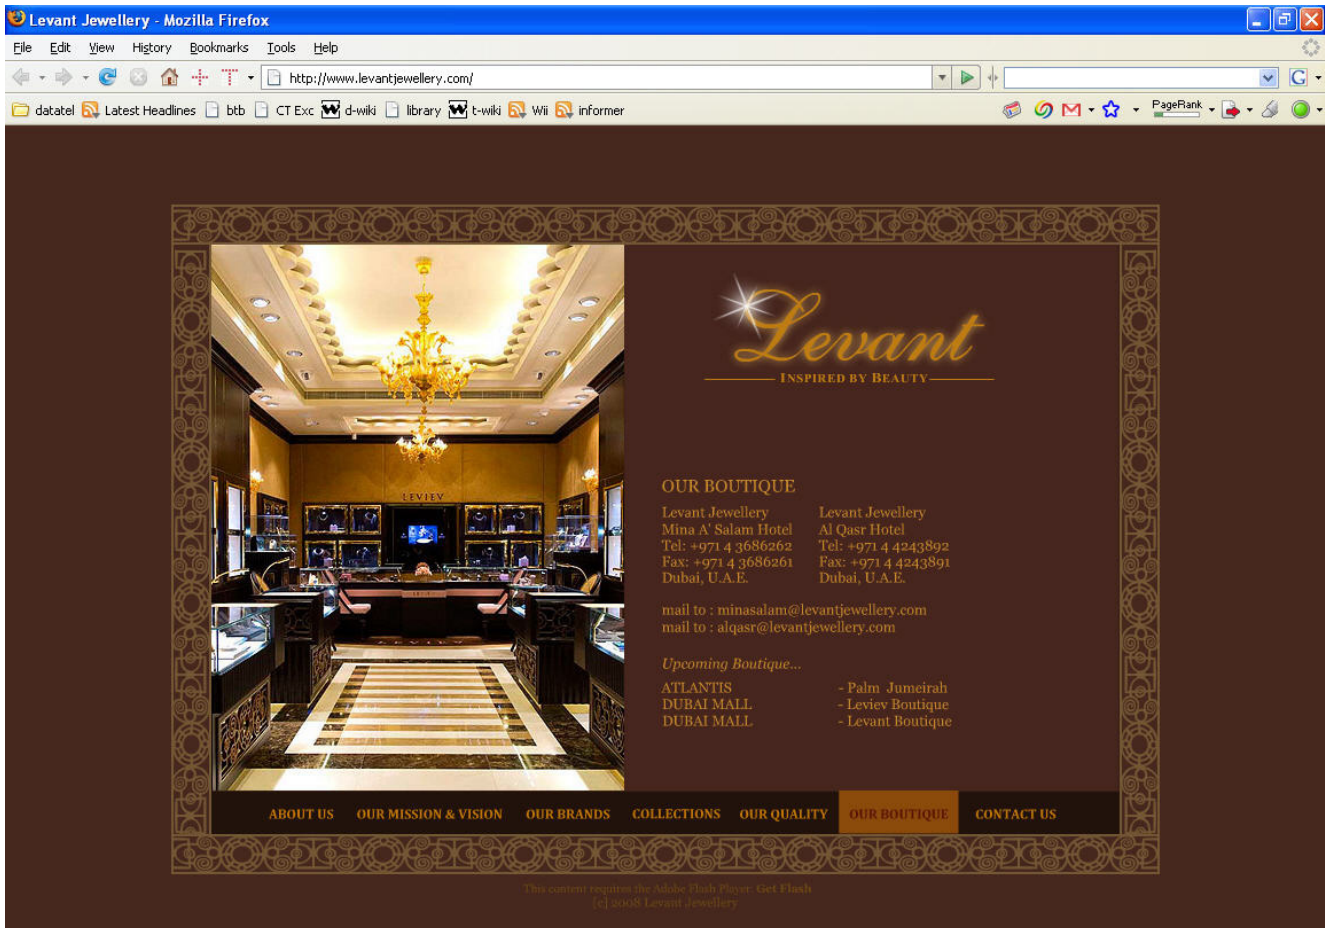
Levant Jewellery - Mozilla Firefox

File Edit View History Bookmarks Tools Help

http://www.levantjewellery.com/

datatel Latest Headlines btb CT Exc d-wiki library t-wiki Wii informer

PageRank

Levant
INSPIRED BY BEAUTY

LEVIEV

OUR BOUTIQUE

Levant Jewellery
Mina A' Salam Hotel
Tel: +971 4 3686262
Fax: +971 4 3686261
Dubai, U.A.E.

Levant Jewellery
Al Qasr Hotel
Tel: +971 4 4243892
Fax: +971 4 4243891
Dubai, U.A.E.

mail to : minasalam@levantjewellery.com
mail to : alqasr@levantjewellery.com

Upcoming Boutique...

| ATLANTIS | - Palm Jumeirah |
|---|---|
| DUBAI MALL | - Leviev Boutique |
| DUBAI MALL | - Levant Boutique |

ABOUT US OUR MISSION & VISION OUR BRANDS COLLECTIONS OUR QUALITY OUR BOUTIQUE CONTACT US

This content requires the Adobe Flash Player. Get Flash
[c] 2008 Levant Jewellery